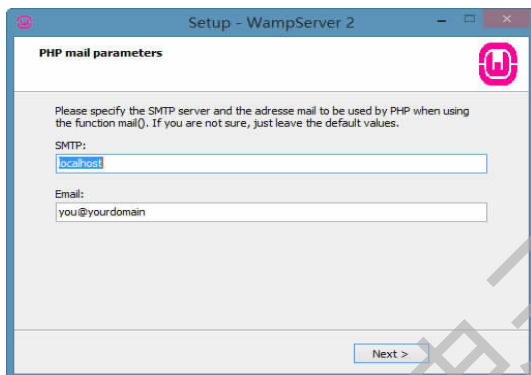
Setup - WampServer 2

PHP mail parameters

Please specify the SMTP server and the adresse mail to be used by PHP when using the function mail(). If you are not sure, just leave the default values.

SMTP:

localhost

Email:

you@yourdomain

Next >